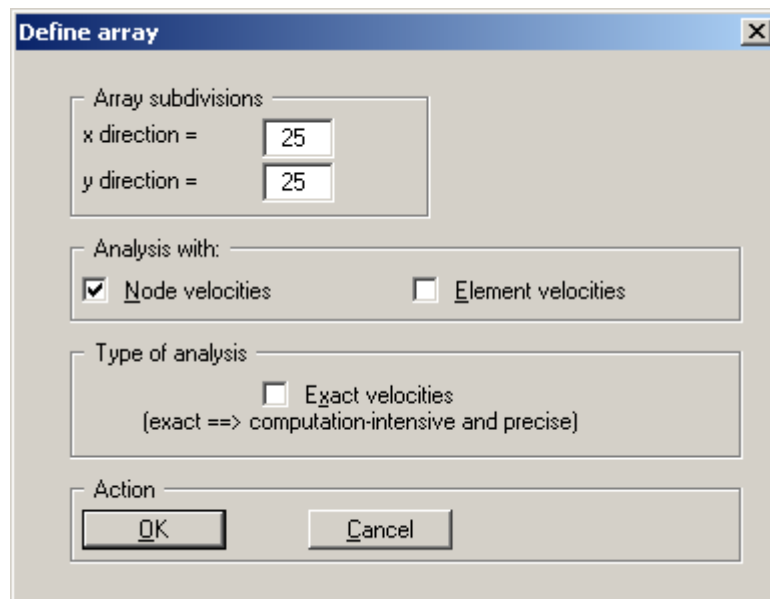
Define array

Array subdivisions
x direction = 25
y direction = 25

Analysis with:
Node velocities
Element velocities

Type of analysis
Exact velocities
(exact ==> computation-intensive and precise)

Action
OK
Cancel